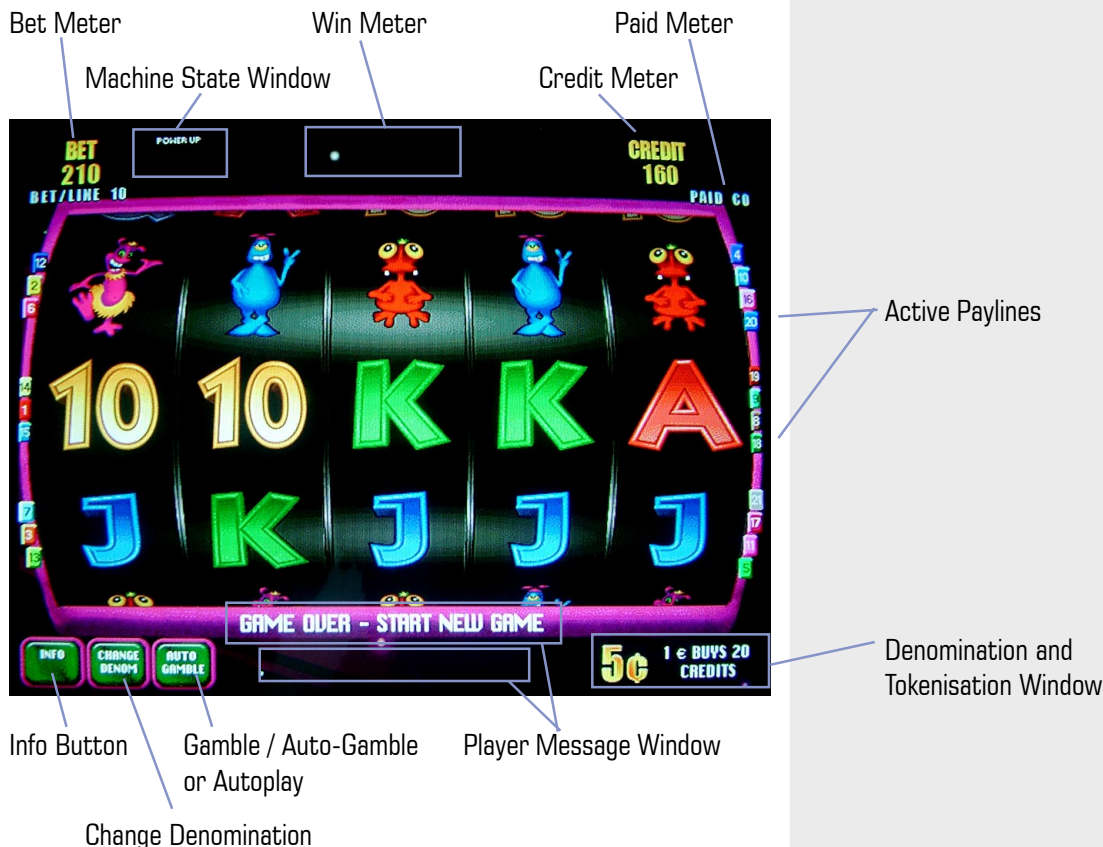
Bet Meter

Win Meter

Paid Meter

Machine State Window

Credit Meter

POWER UP

BET
210
BET/LINE 10

CREDIT
160

PAID 60

12
2
6
14
1
5
7
3
13

4
10
16
20
19
9
8
18
21
17
11
15

10 10 K K A
J K J J J

Active Paylines

GAME OVER - START NEW GAME

INFO

CHANGE DENOM

AUTO GAMBLE

5¢ 1 € BUYS 20 CREDITS

Denomination and Tokenisation Window

Info Button

Gamble / Auto-Gamble or Autoplay

Player Message Window

Change Denomination